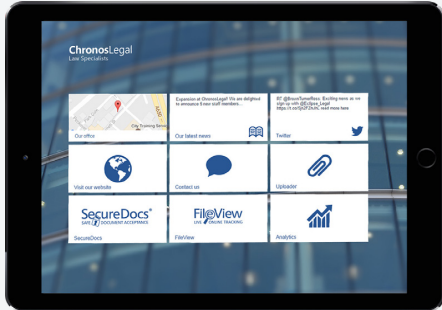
ChronosLegal
Law Specialists

Our office

Expansion at ChronosLegal! We are delighted to announce 6 new staff members...

Our latest news

RT @BruceTurnerRecs: Exciting news as we sign up with @ChronosLegal https://t.co/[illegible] read more here

Twitter

Visit our website

Contact us

Uploader

SecureDocs®
SAFE DOCUMENT ACCEPTANCE

SecureDocs

FileView
LIVE ONLINE TRACKING

FileView

Analytics